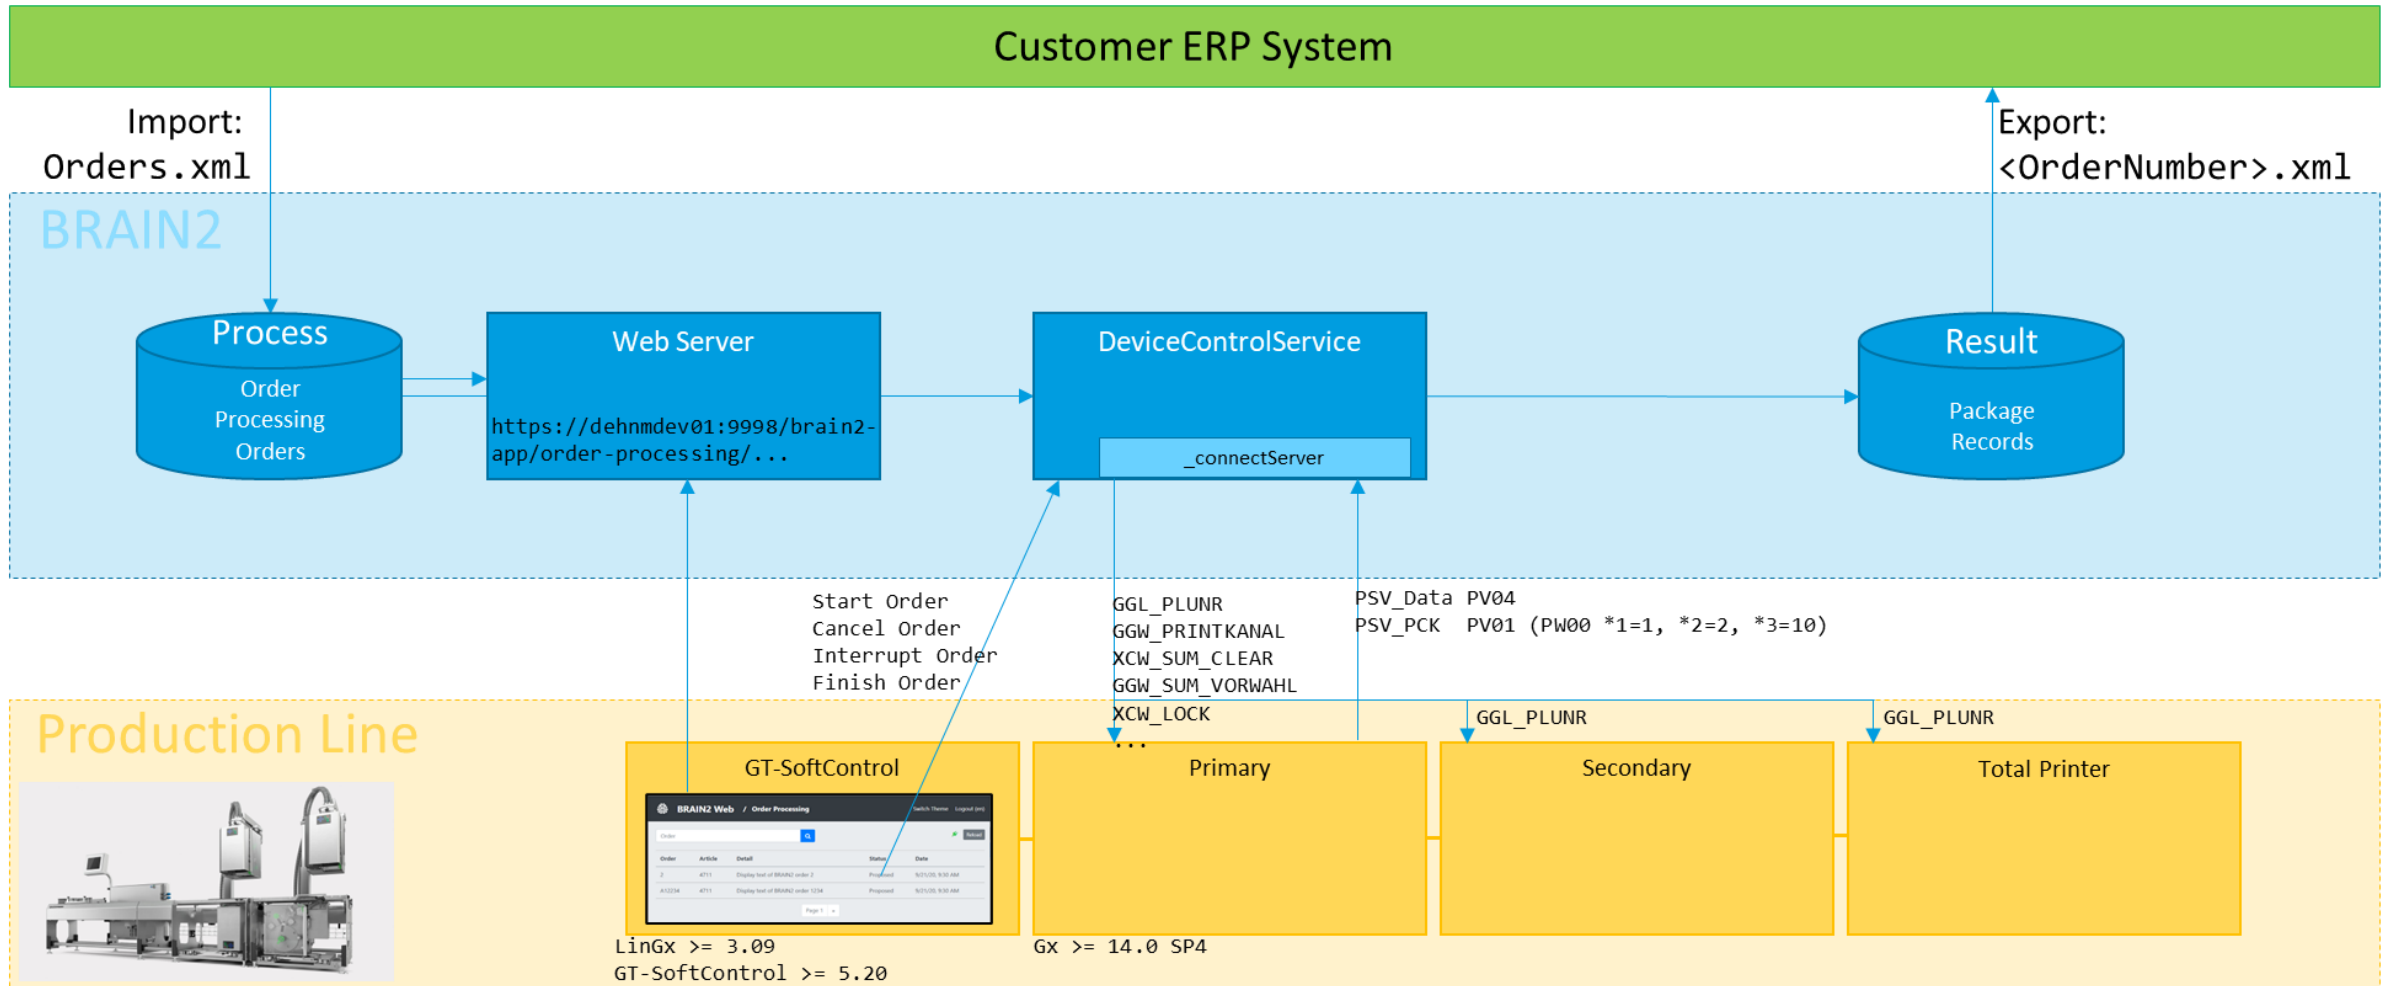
Customer ERP System

Import:
Orders.xml

Export:
<OrderNumber>.xml

BRAIN2

Process
Order
Processing
Orders

Web Server
https://dehnmdev01:9998/brain2-app/order-processing/...

DeviceControlService
_connectServer

Result
Package
Records

Start Order
Cancel Order
Interrupt Order
Finish Order

GGL_PLUNR
GGW_PRINTKANAL
XCW_SUM_CLEAR
GGW_SUM_VORWAHL
XCW_LOCK
...

PSV_Data PV04
PSV_PCK PV01 (PW00 *1=1, *2=2, *3=10)

GGL_PLUNR

GGL_PLUNR

Production Line

GT-SoftControl

BRAIN2 Web / Order Processing

Primary

Secondary

Total Printer

LinGx >= 3.09
GT-SoftControl >= 5.20

Gx >= 14.0 SP4